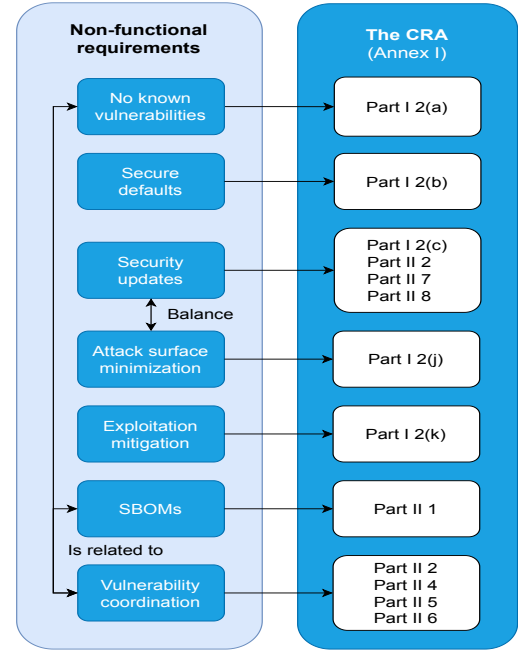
Non-functional requirements

No known vulnerabilities

Secure defaults

Security updates

Balance

Attack surface minimization

Exploitation mitigation

SBOMs

Is related to

Vulnerability coordination

The CRA (Annex I)

Part I 2(a)

Part I 2(b)

Part I 2(c)
Part II 2
Part II 7
Part II 8

Part I 2(j)

Part I 2(k)

Part II 1

Part II 2
Part II 4
Part II 5
Part II 6